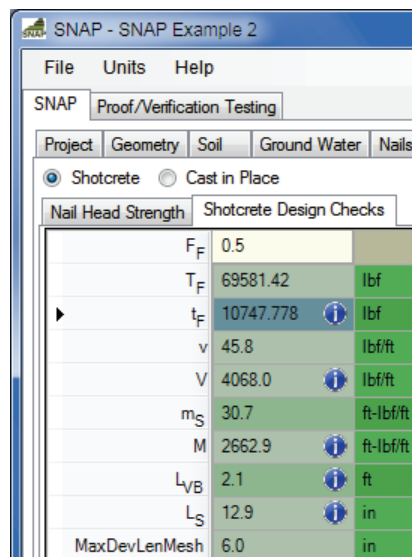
SNAP - SNAP Example 2

File Units Help

SNAP | Proof/Verification Testing

Project | Geometry | Soil | Ground Water | Nails

Shotcrete Cast in Place

Nail Head Strength | Shotcrete Design Checks

| | | |
|---|---|---|
| $F_F$ | 0.5 | |
| $T_F$ | 69581.42 | lbf |
| $t_F$ | 10747.778 | lbf |
| v | 45.8 | lbf/ft |
| V | 4068.0 | lbf/ft |
| $m_S$ | 30.7 | ft-lbf/ft |
| M | 2662.9 | ft-lbf/ft |
| $L_{VB}$ | 2.1 | ft |
| $L_S$ | 12.9 | in |
| MaxDevLenMesh | 6.0 | in |